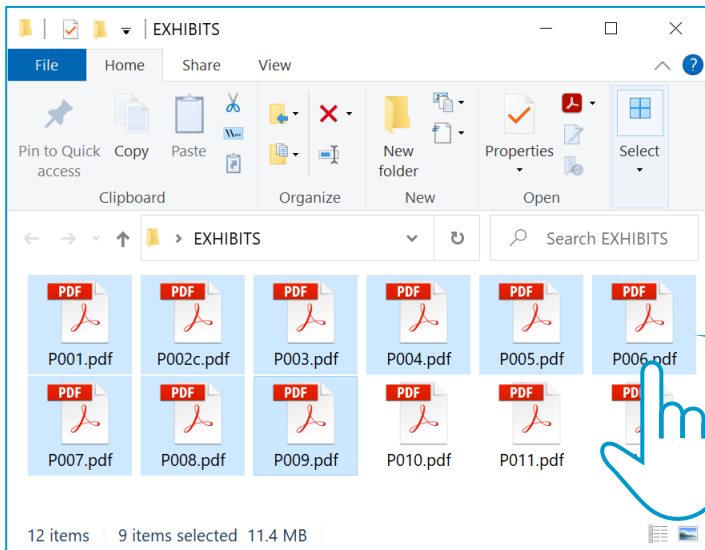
EXHIBITS

File Home Share View

Pin to Quick access
Copy
Paste
Clipboard

Organize

New folder
New

Properties
Open

Select

EXHIBITS

Search EXHIBITS

PDF
P001.pdf
PDF
P002c.pdf
PDF
P003.pdf
PDF
P004.pdf
PDF
P005.pdf
PDF
P006.pdf
PDF
P007.pdf
PDF
P008.pdf
PDF
P009.pdf
PDF
P010.pdf
PDF
P011.pdf
PDF

12 items 9 items selected 11.4 MB